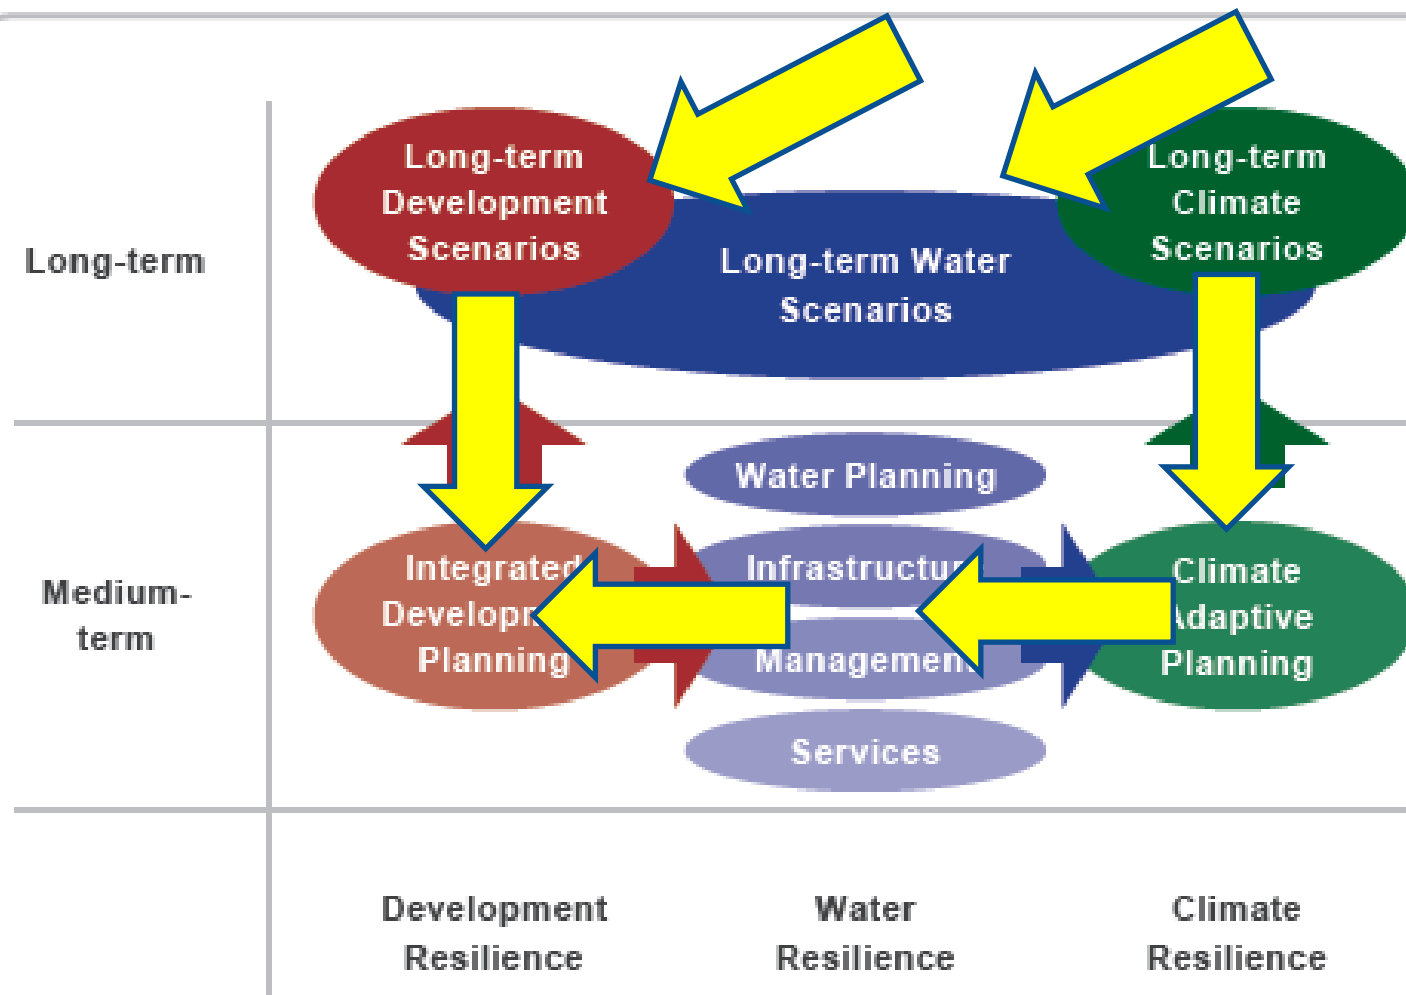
Long-term

Long-term Development Scenarios

Long-term Water Scenarios

Long-term Climate Scenarios

Medium-term

Water Planning

Integrated Developm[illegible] Planning

Infrastructur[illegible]

Managemen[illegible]

Climate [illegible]daptive Planning

Services

Development Resilience

Water Resilience

Climate Resilience